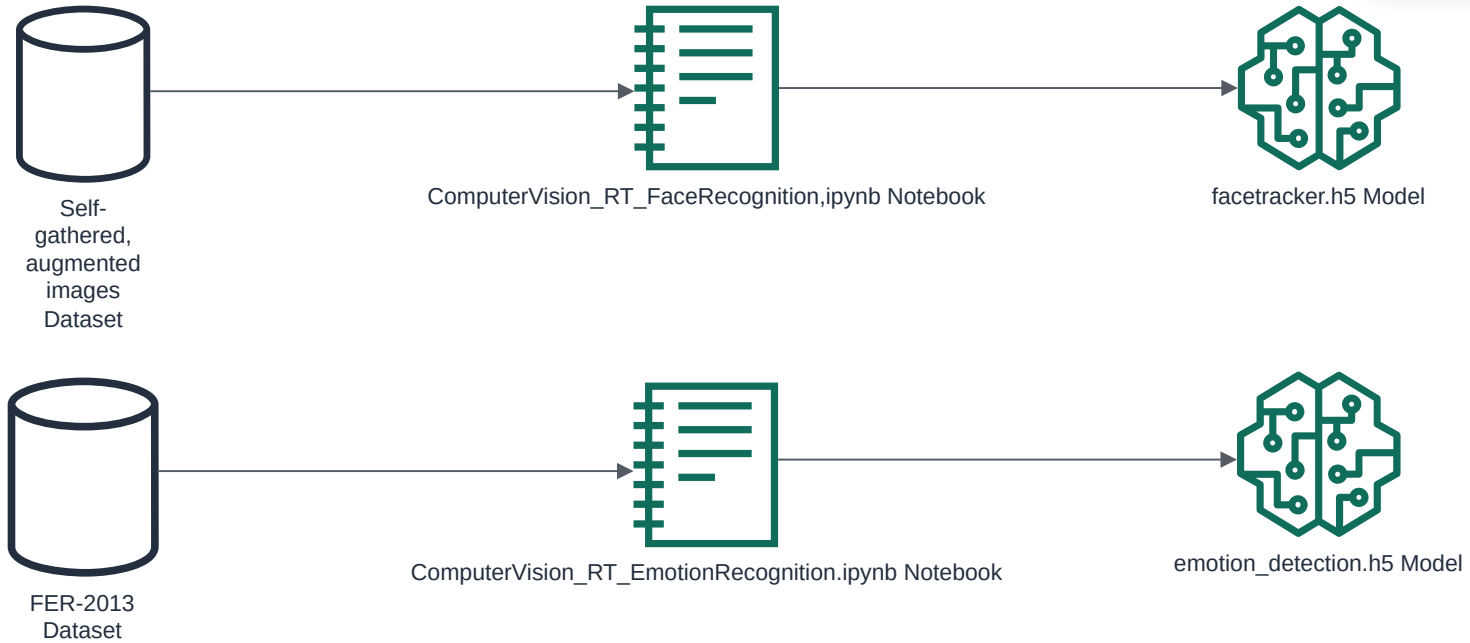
Self-gathered, augmented images Dataset

ComputerVision_RT_FaceRecognition,ipynb Notebook

facetracker.h5 Model

FER-2013 Dataset

ComputerVision_RT_EmotionRecognition.ipynb Notebook

emotion_detection.h5 Model